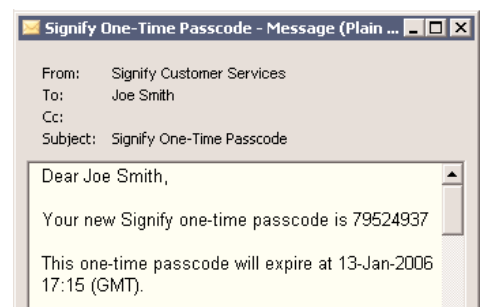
Signify One-Time Passcode - Message (Plain ...

From: Signify Customer Services
To: Joe Smith
Cc:
Subject: Signify One-Time Passcode

Dear Joe Smith,

Your new Signify one-time passcode is 79524937

This one-time passcode will expire at 13-Jan-2006 17:15 (GMT).